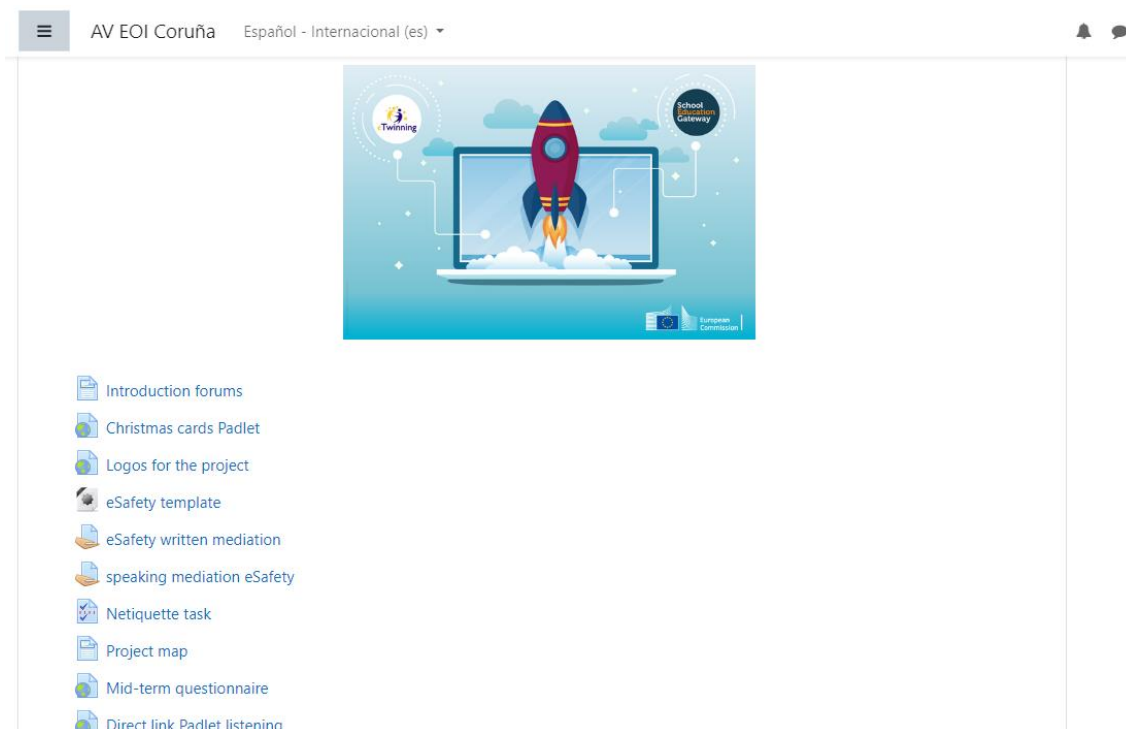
AV EOI Coruña Español - Internacional (es) ▾

eTwinning

School Education Gateway

European Commission

Introduction forums

Christmas cards Padlet

Logos for the project

eSafety template

eSafety written mediation

speaking mediation eSafety

Netiquette task

Project map

Mid-term questionnaire

Direct link Padlet listening